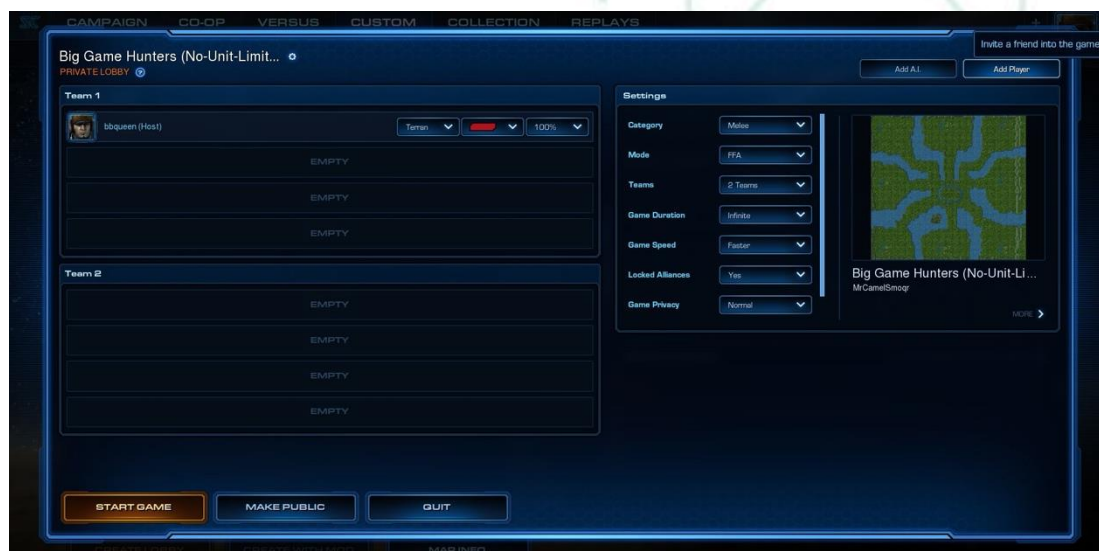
CAMPAIGN CO-OP VERSUS CUSTOM COLLECTION REPLAYS

Invite a friend into the game

Big Game Hunters (No-Unit-Limit...
PRIVATE LOBBY

Add A.I.
Add Player

Team 1
bbqueen (Host) Terran 100%
EMPTY
EMPTY
EMPTY

Team 2
EMPTY
EMPTY
EMPTY
EMPTY

Settings
Category Melee
Mode FFA
Teams 2 Teams
Game Duration Infinite
Game Speed Faster
Locked Alliances Yes
Game Privacy Normal

Big Game Hunters (No-Unit-Li...
MrCamelSmoqr
MORE

START GAME
MAKE PUBLIC
QUIT

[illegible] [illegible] MAP INFO